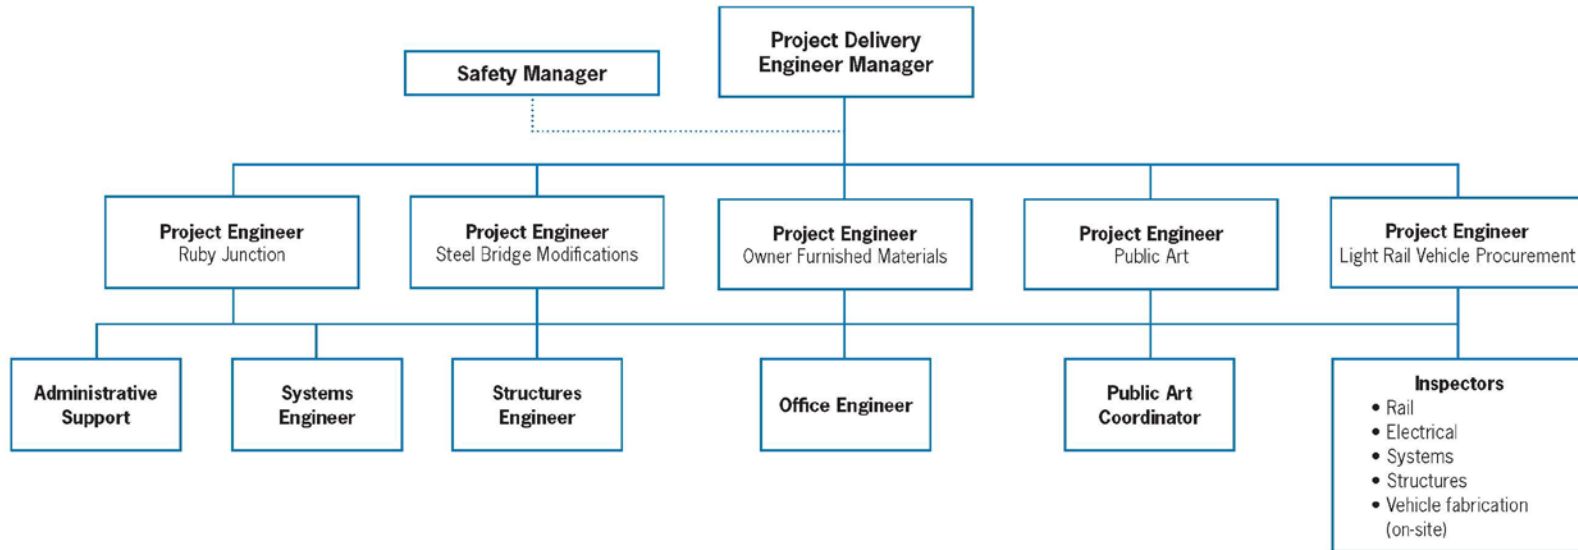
Project Delivery Engineer Manager

Safety Manager

Project Engineer
Ruby Junction

Project Engineer
Steel Bridge Modifications

Project Engineer
Owner Furnished Materials

Project Engineer
Public Art

Project Engineer
Light Rail Vehicle Procurement

Administrative Support

Systems Engineer

Structures Engineer

Office Engineer

Public Art Coordinator

Inspectors
• Rail
• Electrical
• Systems
• Structures
• Vehicle fabrication (on-site)